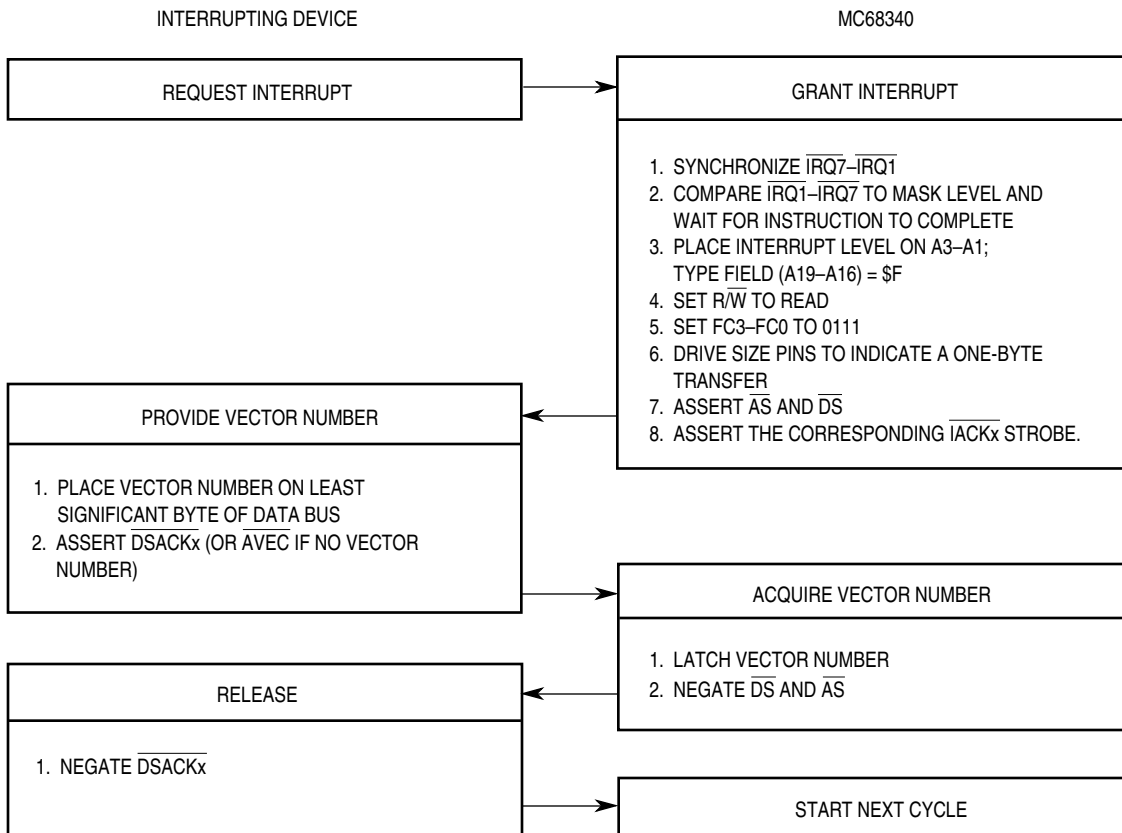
INTERRUPTING DEVICE

MC68340

REQUEST INTERRUPT

GRANT INTERRUPT

1. SYNCHRONIZE $\overline{IRQ7}$–$\overline{IRQ1}$
2. COMPARE $\overline{IRQ1}$–$\overline{IRQ7}$ TO MASK LEVEL AND WAIT FOR INSTRUCTION TO COMPLETE
3. PLACE INTERRUPT LEVEL ON A3–A1; TYPE FIELD (A19–A16) = $F
4. SET R/$\overline{W}$ TO READ
5. SET FC3–FC0 TO 0111
6. DRIVE SIZE PINS TO INDICATE A ONE-BYTE TRANSFER
7. ASSERT $\overline{AS}$ AND $\overline{DS}$
8. ASSERT THE CORRESPONDING $\overline{IACKx}$ STROBE.

PROVIDE VECTOR NUMBER

1. PLACE VECTOR NUMBER ON LEAST SIGNIFICANT BYTE OF DATA BUS
2. ASSERT $\overline{DSACKx}$ (OR $\overline{AVEC}$ IF NO VECTOR NUMBER)

ACQUIRE VECTOR NUMBER

1. LATCH VECTOR NUMBER
2. NEGATE $\overline{DS}$ AND $\overline{AS}$

RELEASE

1. NEGATE $\overline{DSACKx}$

START NEXT CYCLE